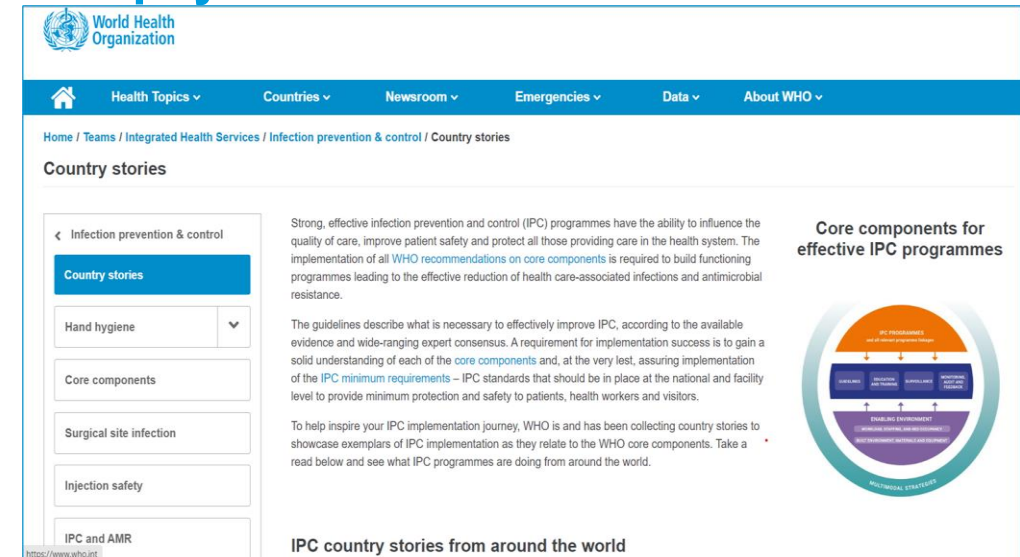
World Health Organization

Health Topics ⌄ Countries ⌄ Newsroom ⌄ Emergencies ⌄ Data ⌄ About WHO ⌄

Home / Teams / Integrated Health Services / Infection prevention & control / Country stories

Country stories

< Infection prevention & control

Country stories

Hand hygiene

Core components

Surgical site infection

Injection safety

IPC and AMR

Strong, effective infection prevention and control (IPC) programmes have the ability to influence the quality of care, improve patient safety and protect all those providing care in the health system. The implementation of all WHO recommendations on core components is required to build functioning programmes leading to the effective reduction of health care-associated infections and antimicrobial resistance.

The guidelines describe what is necessary to effectively improve IPC, according to the available evidence and wide-ranging expert consensus. A requirement for implementation success is to gain a solid understanding of each of the core components and, at the very lest, assuring implementation of the IPC minimum requirements – IPC standards that should be in place at the national and facility level to provide minimum protection and safety to patients, health workers and visitors.

To help inspire your IPC implementation journey, WHO is and has been collecting country stories to showcase exemplars of IPC implementation as they relate to the WHO core components. Take a read below and see what IPC programmes are doing from around the world.

Core components for effective IPC programmes

IPC PROGRAMMES

GUIDELINES

EDUCATION AND TRAINING

SURVEILLANCE

MONITORING, AUDIT AND FEEDBACK

ENABLING ENVIRONMENT

MULTIMODAL STRATEGIES

IPC country stories from around the world

https://www.who.int